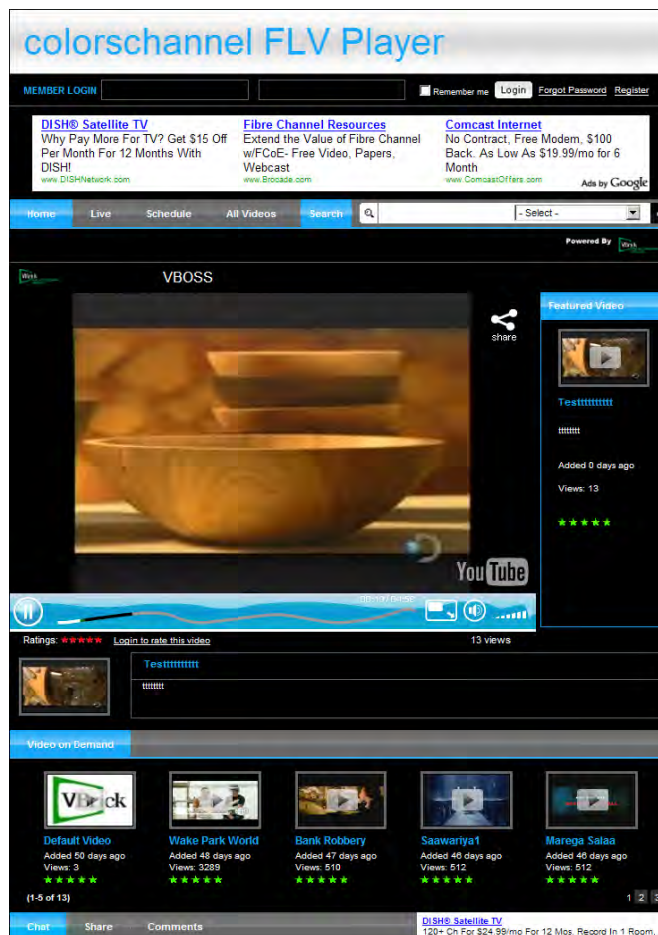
colorschannel FLV Player

MEMBER LOGIN Remember me Login Forgot Password Register

DISH® Satellite TV
Why Pay More For TV? Get $15 Off Per Month For 12 Months With DISH!
www.DISHNetwork.com

Fibre Channel Resources
Extend the Value of Fibre Channel w/FCoE- Free Video, Papers, Webcast
www.Brocade.com

Comcast Internet
No Contract, Free Modem, $100 Back. As Low As $19.99/mo for 6 Month
www.ComcastOffers.com

Ads by Google

Home Live Schedule All Videos Search - Select -

Powered By

VBOSS

share

YouTube

Featured Video

Testttttttttt

ttttttt

Added 0 days ago

Views: 13

Ratings: Login to rate this video 13 views

Testttttttttt

ttttttt

Video on Demand

Default Video
Added 50 days ago
Views: 3

Wake Park World
Added 48 days ago
Views: 3289

Bank Robbery
Added 47 days ago
Views: 510

Saawariya1
Added 46 days ago
Views: 512

Marega Salaa
Added 46 days ago
Views: 512

(1-5 of 13) 1 2 3

Chat Share Comments

DISH® Satellite TV
120+ Ch For $24.99/mo For 12 Mos. Record In 1 Room.